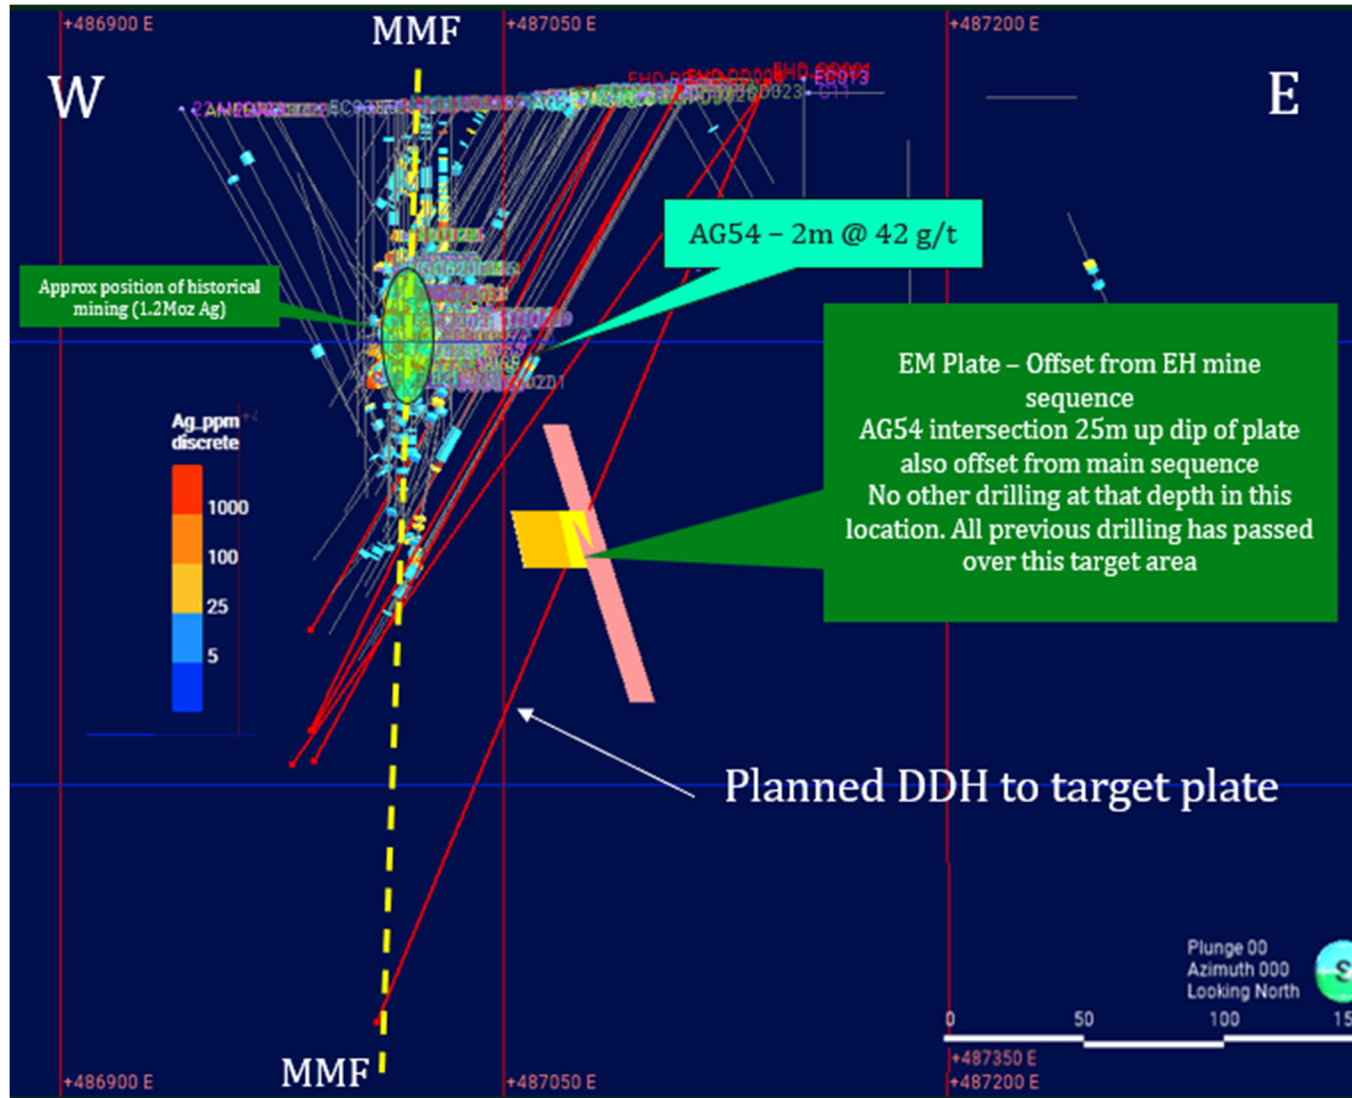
+486900 E

MMF

+487050 E

+487200 E

W

E

AG54 – 2m @ 42 g/t

Approx position of historical mining (1.2Moz Ag)

EM Plate – Offset from EH mine sequence
AG54 intersection 25m up dip of plate also offset from main sequence
No other drilling at that depth in this location. All previous drilling has passed over this target area

Ag_ppm discrete

1000

100

25

5

Planned DDH to target plate

Plunge 00
Azimuth 000
Looking North

0

50

100

15

+487350 E

+487200 E

MMF

+486900 E

+487050 E